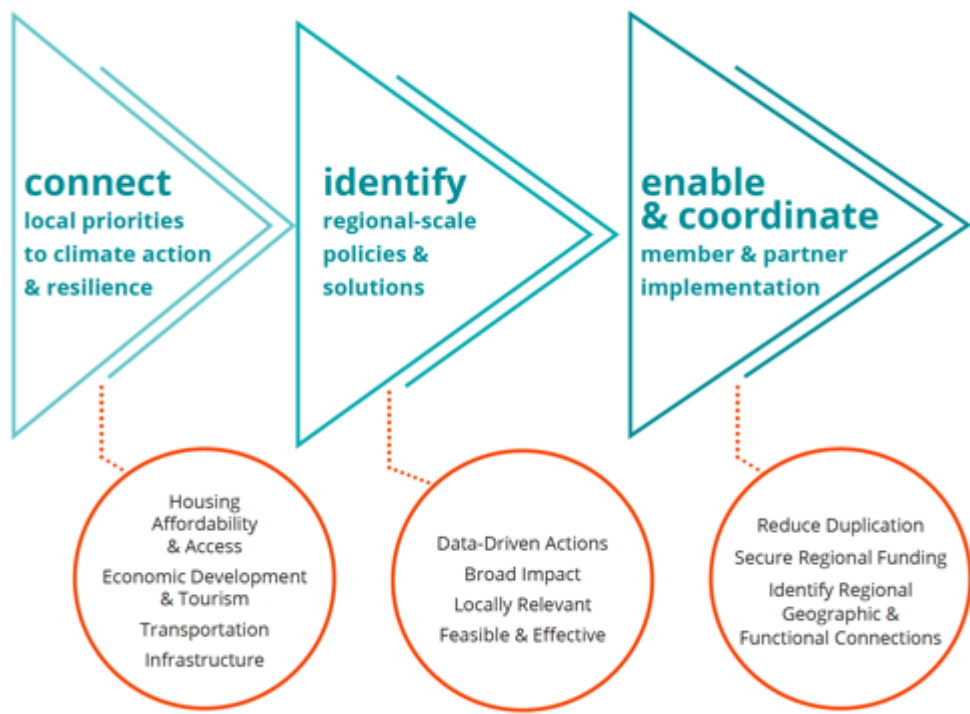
connect
local priorities to climate action & resilience

identify
regional-scale policies & solutions

enable & coordinate
member & partner implementation

Housing Affordability & Access
Economic Development & Tourism
Transportation
Infrastructure

Data-Driven Actions
Broad Impact
Locally Relevant
Feasible & Effective

Reduce Duplication
Secure Regional Funding
Identify Regional Geographic & Functional Connections